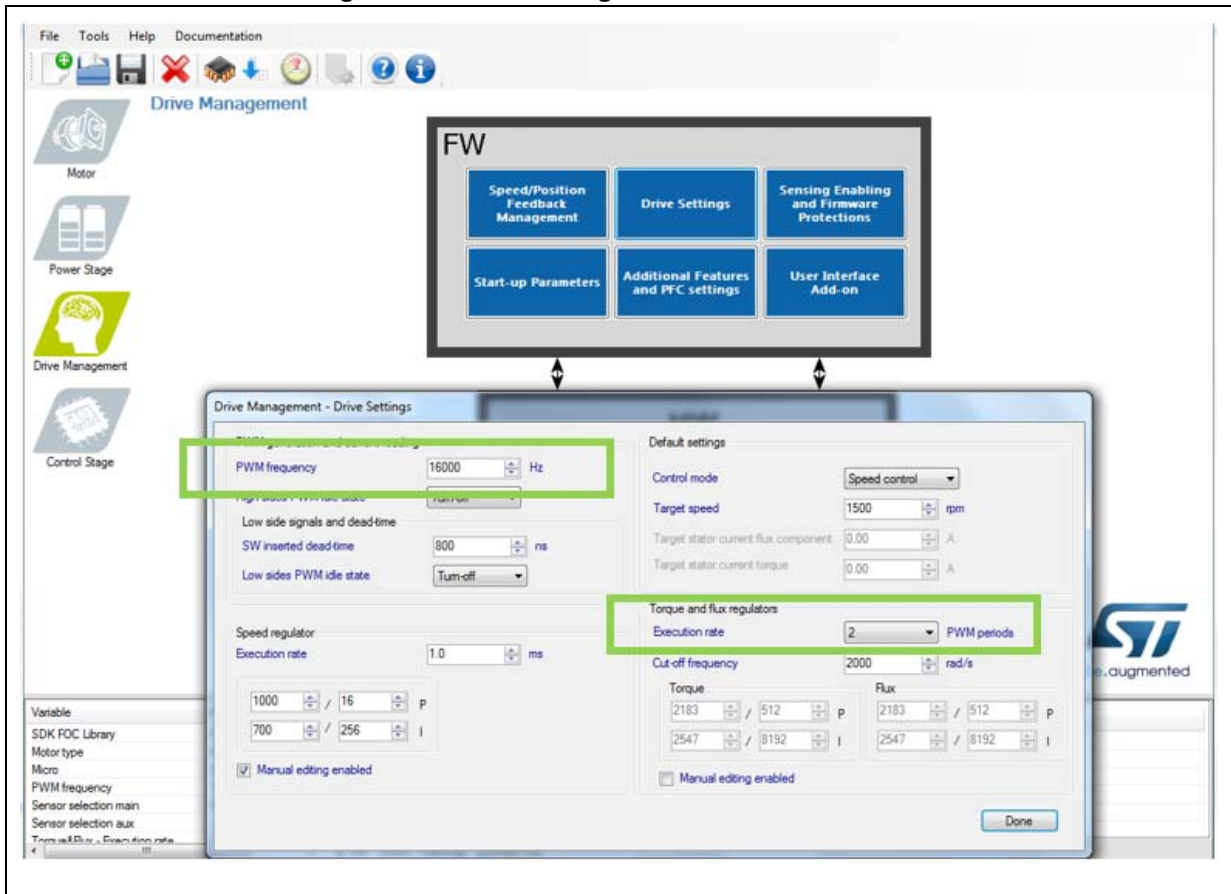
File Tools Help Documentation

Drive Management

Motor

Power Stage

Drive Management

Control Stage

FW

Speed/Position Feedback Management

Drive Settings

Sensing Enabling and Firmware Protections

Start-up Parameters

Additional Features and PFC settings

User Interface Add-on

Drive Management - Drive Settings

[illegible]

PWM frequency 16000 Hz

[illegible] Turn-off

Low side signals and dead-time

SW inserted dead-time 800 ns

Low sides PWM idle state Turn-off

Speed regulator

Execution rate 1.0 ms

1000 / 16 P

700 / 256 I

Manual editing enabled

Default settings

Control mode Speed control

Target speed 1500 rpm

Target stator current flux component 0.00 A

Target stator current torque 0.00 A

Torque and flux regulators

Execution rate 2 PWM periods

Cut-off frequency 2000 rad/s

Torque

2183 / 512 P

2547 / 8192 I

Flux

2183 / 512 P

2547 / 8192 I

Manual editing enabled

Done

.augmented

Variable

SDK FOC Library

Motor type

Micro

PWM frequency

Sensor selection main

Sensor selection aux

Torque&Flux - Execution rate